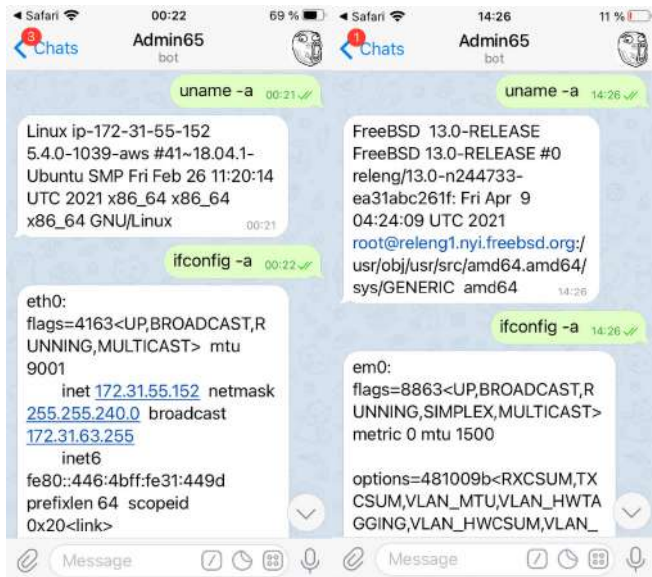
◂ Safari 00:22 69 %

3 Chats Admin65 bot

uname -a 00:21

Linux ip-172-31-55-152 5.4.0-1039-aws #41~18.04.1-Ubuntu SMP Fri Feb 26 11:20:14 UTC 2021 x86_64 x86_64 x86_64 GNU/Linux 00:21

ifconfig -a 00:22

eth0: flags=4163<UP,BROADCAST,RUNNING,MULTICAST> mtu 9001
inet 172.31.55.152 netmask 255.255.240.0 broadcast 172.31.63.255
inet6 fe80::446:4bff:fe31:449d prefixlen 64 scopeid 0x20<link>

Message

◂ Safari 14:26 11 %

1 Chats Admin65 bot

uname -a 14:26

FreeBSD 13.0-RELEASE FreeBSD 13.0-RELEASE #0 releng/13.0-n244733-ea31abc261f: Fri Apr 9 04:24:09 UTC 2021 root@releng1.nyi.freebsd.org:/usr/obj/usr/src/amd64.amd64/sys/GENERIC amd64 14:26

ifconfig -a 14:26

em0: flags=8863<UP,BROADCAST,RUNNING,SIMPLEX,MULTICAST> metric 0 mtu 1500

options=481009b<RXCSUM,TXCSUM,VLAN_MTU,VLAN_HWTAGGING,VLAN_HWCSUM,VLAN_

Message